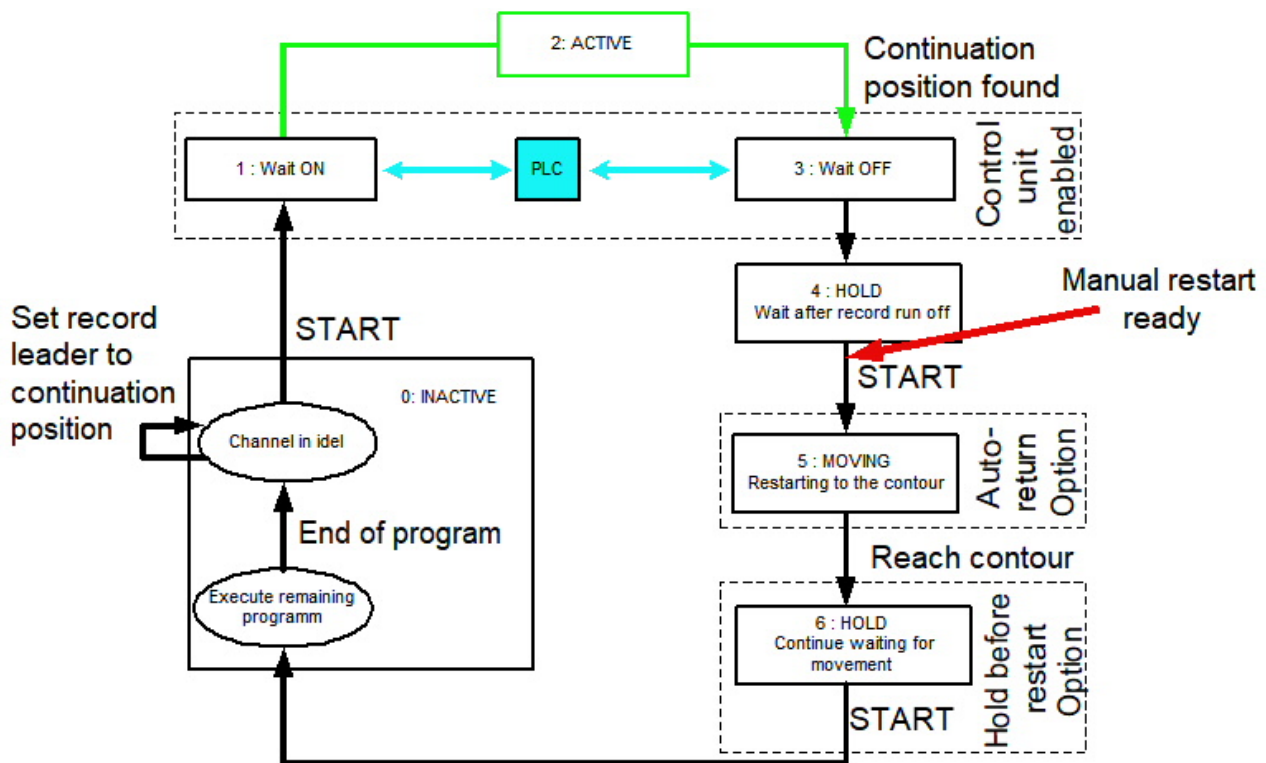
2: ACTIVE

Continuation position found

1 : Wait ON

PLC

3 : Wait OFF

Control unit enabled

4 : HOLD
Wait after record run off

Manual restart ready

START

Set record leader to continuation position

START

0: INACTIVE

Channel in idel

5 : MOVING
Restarting to the contour

Auto-return Option

End of program

Reach contour

Execute remaining programm

6 : HOLD
Continue waiting for movement

Hold before restart Option

START